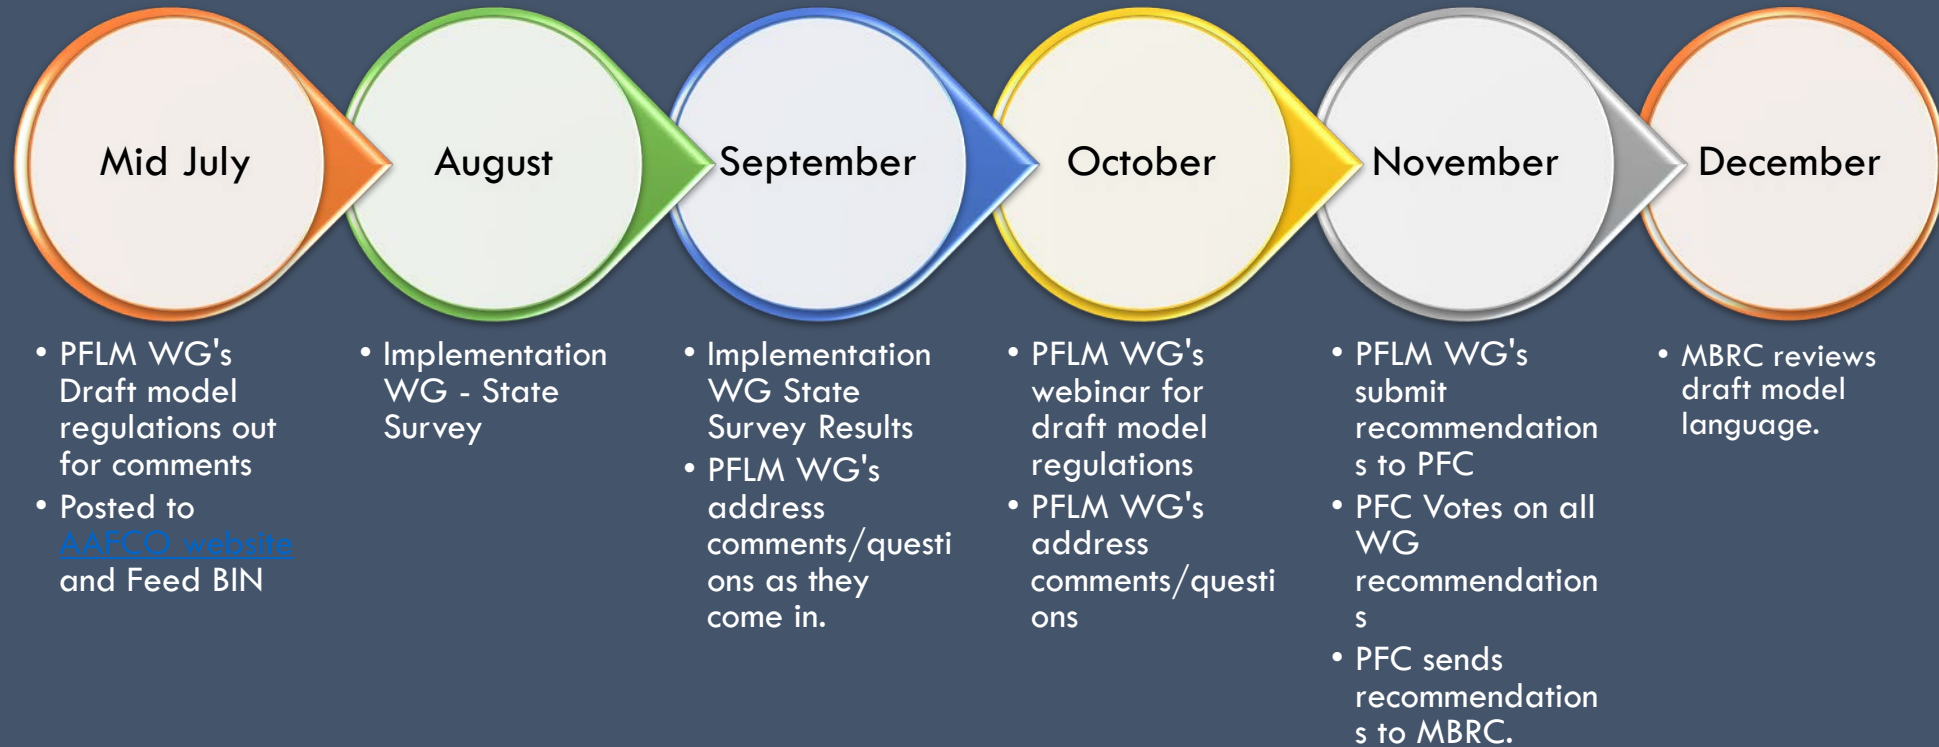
Mid July

August

September

October

November

December

• PFLM WG's Draft model regulations out for comments
• Posted to AAFCO website and Feed BIN

• Implementation WG - State Survey

• Implementation WG State Survey Results
• PFLM WG's address comments/questions as they come in.

• PFLM WG's webinar for draft model regulations
• PFLM WG's address comments/questions

• PFLM WG's submit recommendations to PFC
• PFC Votes on all WG recommendations
• PFC sends recommendations to MBRC.

• MBRC reviews draft model language.